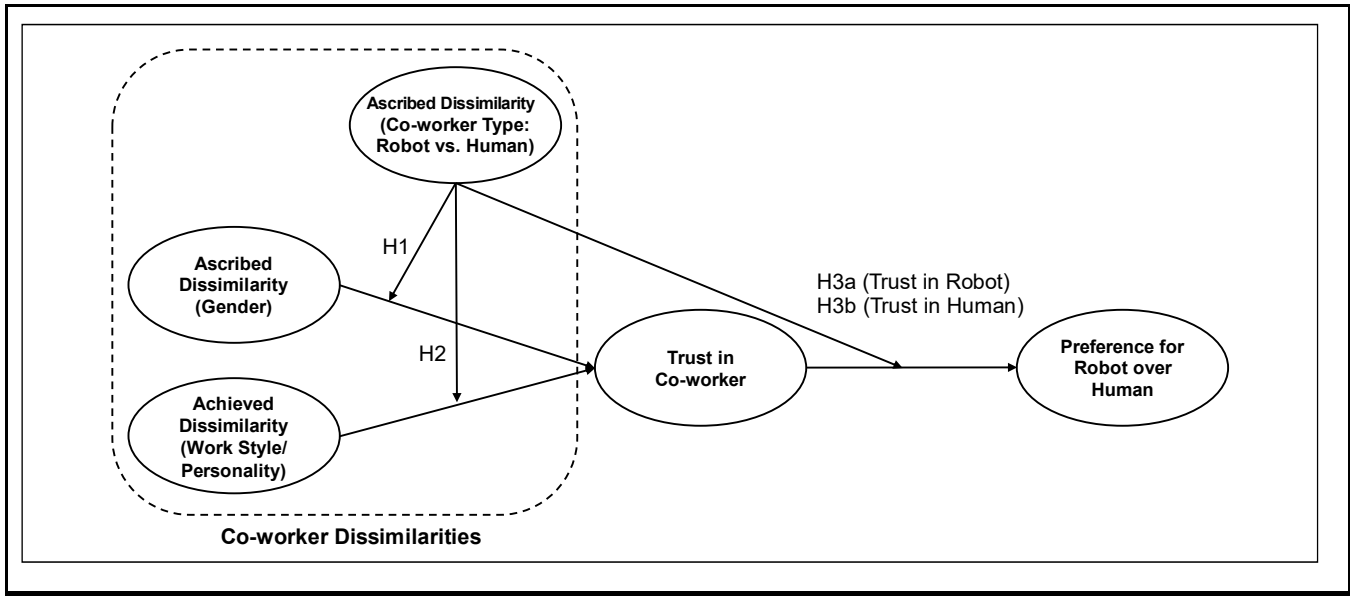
Ascribed Dissimilarity (Co-worker Type: Robot vs. Human)

H1

Ascribed Dissimilarity (Gender)

H2

Achieved Dissimilarity (Work Style/ Personality)

H3a (Trust in Robot)
H3b (Trust in Human)

Trust in Co-worker

Preference for Robot over Human

Co-worker Dissimilarities